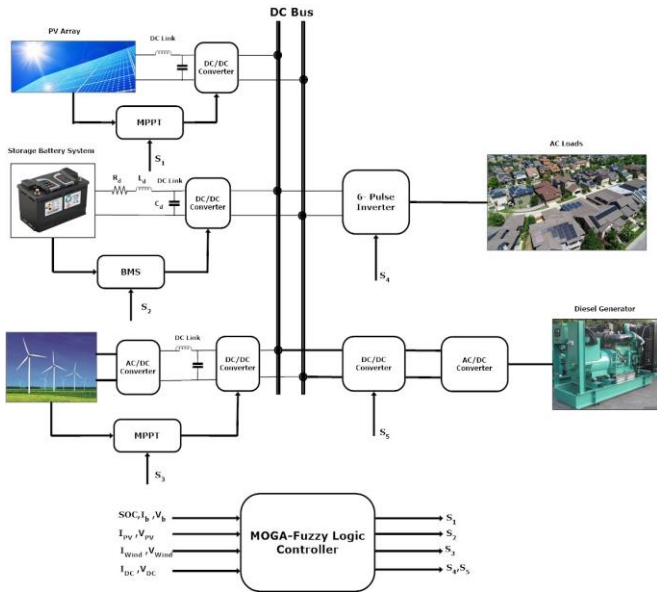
DC Bus

PV Array

DC Link

DC/DC Converter

MPPT

$S_1$

Storage Battery System

$R_d$

$L_d$

DC Link

$C_d$

DC/DC Converter

6- Pulse Inverter

AC Loads

BMS

$S_2$

$S_4$

Diesel Generator

DC Link

AC/DC Converter

DC/DC Converter

DC/DC Converter

AC/DC Converter

MPPT

$S_5$

$S_3$

$SOC, I_b, V_b$

$I_{PV}/V_{PV}$

$I_{Wind}/V_{Wind}$

$I_{DC}/V_{DC}$

MOGA-Fuzzy Logic Controller

$S_1$

$S_2$

$S_3$

$S_4, S_5$